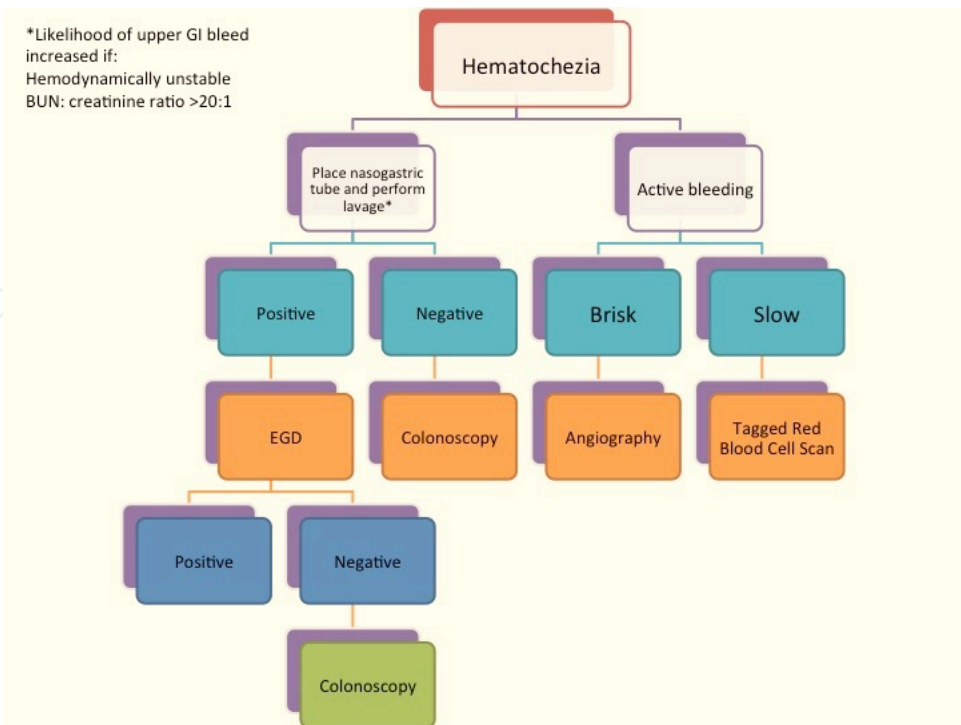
*Likelihood of upper GI bleed increased if:
Hemodynamically unstable
BUN: creatinine ratio >20:1

Hematochezia

Place nasogastric tube and perform lavage*

Active bleeding

Positive

Negative

Brisk

Slow

EGD

Colonoscopy

Angiography

Tagged Red Blood Cell Scan

Positive

Negative

Colonoscopy